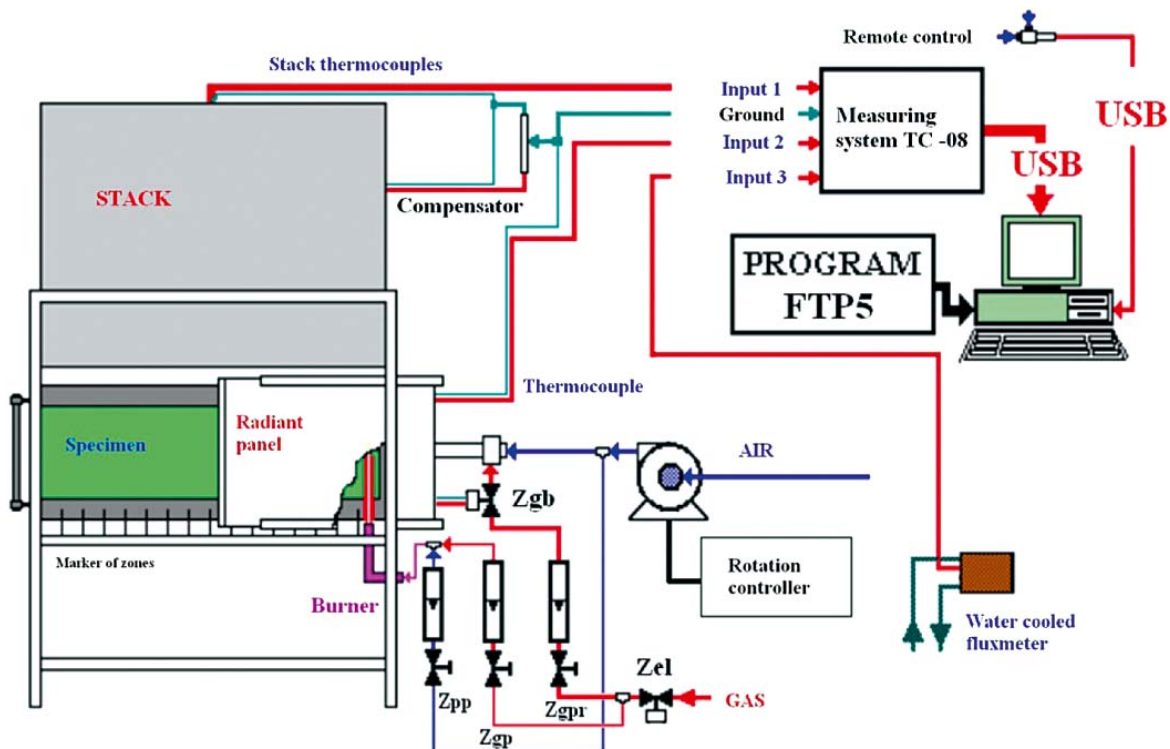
Remote control

Stack thermocouples

Input 1

Ground

Input 2

Input 3

Measuring system TC -08

USB

USB

STACK

Compensator

PROGRAM FTP5

Thermocouple

Specimen

Radiant panel

AIR

Zgb

Rotation controller

Marker of zones

Burner

Water cooled fluxmeter

Zel

GAS

Zpp

Zgpr

Zgp